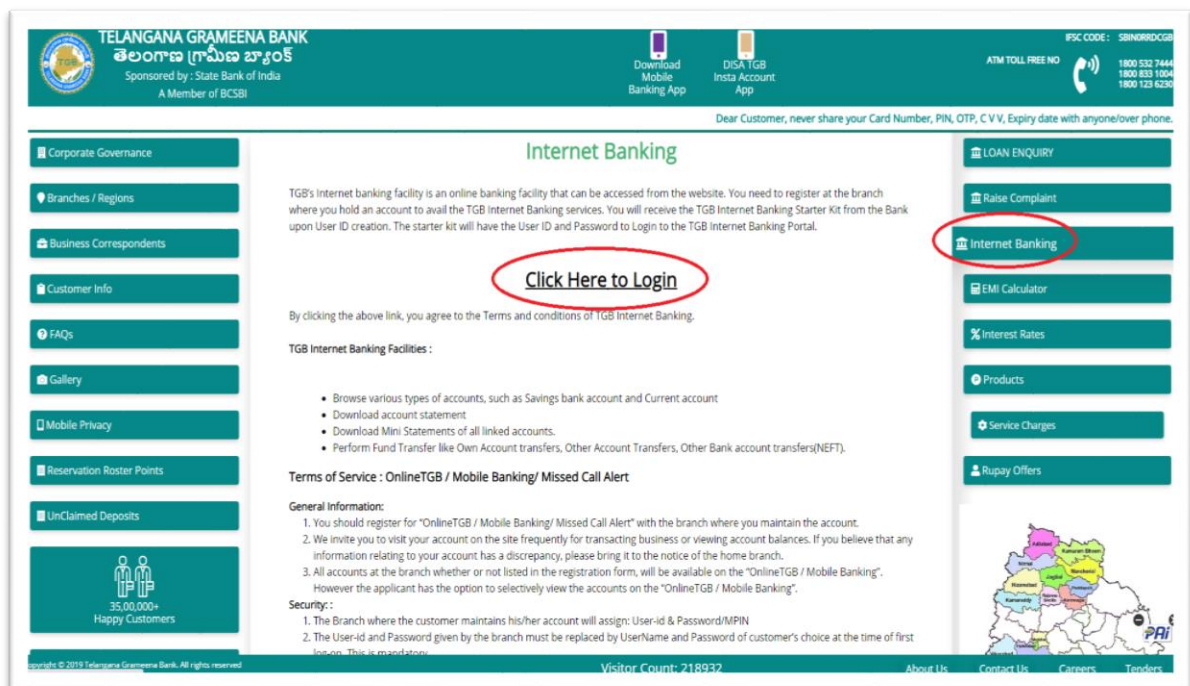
TELANGANA GRAMEENA BANK
తెలంగాణ గ్రామీణ బ్యాంక్
Sponsored by : State Bank of India
A Member of BCSBI

Download Mobile Banking App

DISA TGB Insta Account App

IFSC CODE : SBIN0RRDCGB
ATM TOLL FREE NO
1800 532 7444
1800 833 1004
1800 123 6230

Dear Customer, never share your Card Number, PIN, OTP, C V V, Expiry date with anyone/over phone.

Corporate Governance
Branches / Regions
Business Correspondents
Customer Info
FAQs
Gallery
Mobile Privacy
Reservation Roster Points
UnClaimed Deposits
35,00,000+
Happy Customers

Internet Banking

TGB's Internet banking facility is an online banking facility that can be accessed from the website. You need to register at the branch where you hold an account to avail the TGB Internet Banking services. You will receive the TGB Internet Banking Starter Kit from the Bank upon User ID creation. The starter kit will have the User ID and Password to Login to the TGB Internet Banking Portal.

Click Here to Login

By clicking the above link, you agree to the Terms and conditions of TGB Internet Banking.

TGB Internet Banking Facilities :

- Browse various types of accounts, such as Savings bank account and Current account
- Download account statement
- Download Mini Statements of all linked accounts.
- Perform Fund Transfer like Own Account transfers, Other Account Transfers, Other Bank account transfers(NEFT).

Terms of Service : OnlineTGB / Mobile Banking/ Missed Call Alert

General Information:
1. You should register for "OnlineTGB / Mobile Banking/ Missed Call Alert" with the branch where you maintain the account.
2. We invite you to visit your account on the site frequently for transacting business or viewing account balances. If you believe that any information relating to your account has a discrepancy, please bring it to the notice of the home branch.
3. All accounts at the branch whether or not listed in the registration form, will be available on the "OnlineTGB / Mobile Banking". However the applicant has the option to selectively view the accounts on the "OnlineTGB / Mobile Banking".

Security: :
1. The Branch where the customer maintains his/her account will assign: User-id & Password/MPIN
2. The User-id and Password given by the branch must be replaced by UserName and Password of customer's choice at the time of first log-on. This is mandatory.

LOAN ENQUIRY
Raise Complaint
Internet Banking
EMI Calculator
Interest Rates
Products
Service Charges
Rupay Offers

Adilabad
Karimnagar
Nizamabad
Warangal
Medak
Jagtial
Kamareddy

opyright © 2019 Telangana Grameena Bank. All rights reserved
Visitor Count: 218932
About Us
Contact Us
Careers
Tenders